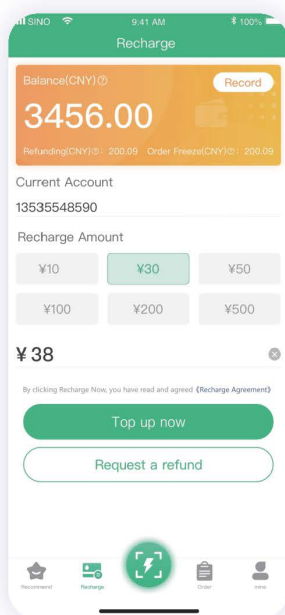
SINO 9:41 AM 100%

Recharge

Balance(CNY)

Record

3456.00

Refunding(CNY): 200.09 Order Freeze(CNY): 200.09

Current Account

13535548590

Recharge Amount

¥10 ¥30 ¥50

¥100 ¥200 ¥500

¥ 38

By clicking Recharge Now, you have read and agreed 《Recharge Agreement》

Top up now

Request a refund

Recomment Recharge Order mine